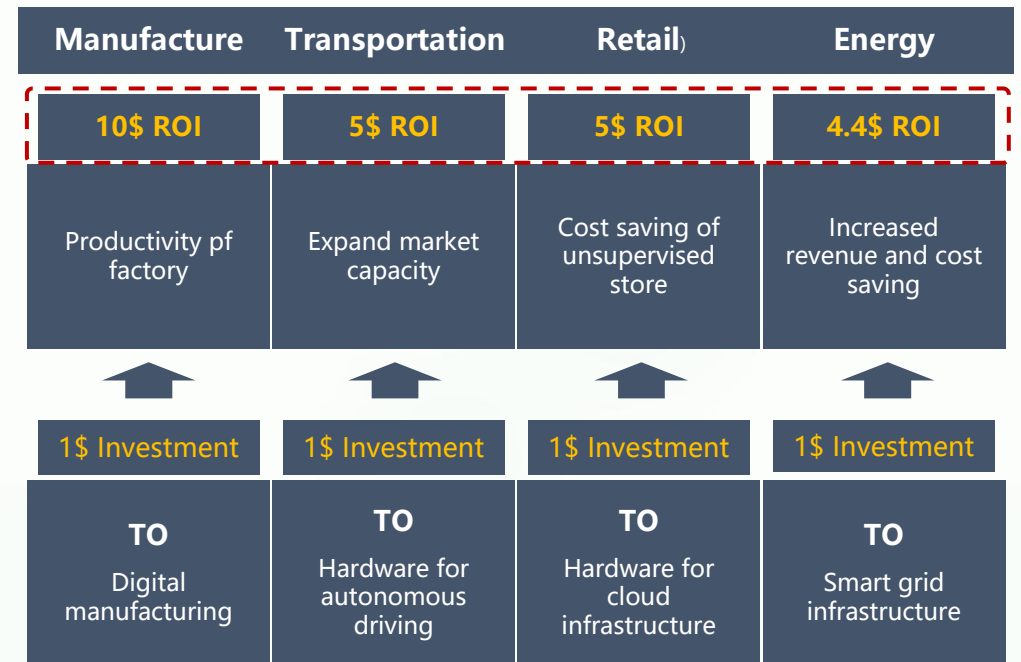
| Manufacture | Transportation | Retail) | Energy |
|---|---|---|---|
| 10\$ ROI | 5\$ ROI | 5\$ ROI | 4.4\$ ROI |
| Productivity pf factory | Expand market capacity | Cost saving of unsupervised store | Increased revenue and cost saving |
| 1\$ Investment | 1\$ Investment | 1\$ Investment | 1\$ Investment |
| TO Digital manufacturing | TO Hardware for autonomous driving | TO Hardware for cloud infrastructure | TO Smart grid infrastructure |